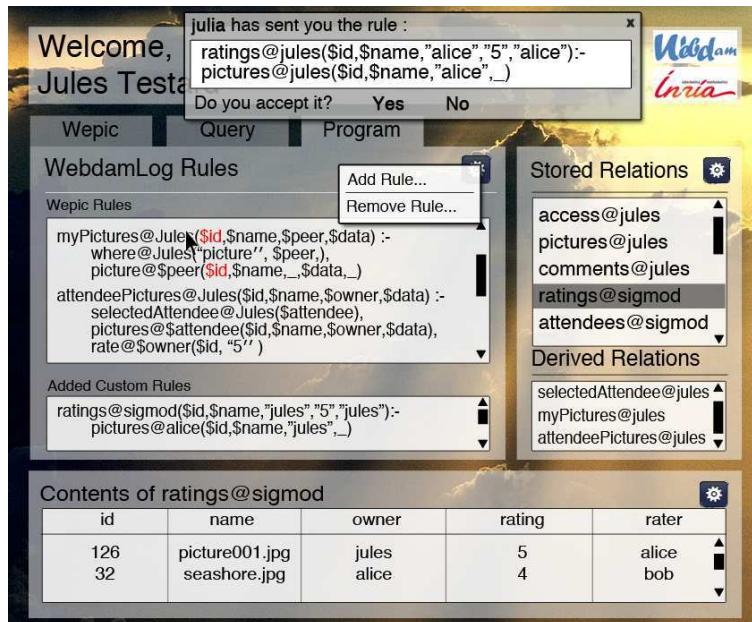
julia has sent you the rule :
ratings@jules($id,$name,"alice","5","alice"):-
pictures@jules($id,$name,"alice",_)
Do you accept it? Yes No

Welcome,
Jules Testa

Webdam
Inria

Wepic Query Program

WebdamLog Rules

Add Rule...
Remove Rule...

Wepic Rules
myPictures@Jules($id,$name,$peer,$data) :-
where@Jules("picture'', $peer,),
picture@$peer($id,$name,_,$data,_)
attendeePictures@Jules($id,$name,$owner,$data) :-
selectedAttendee@Jules($attendee),
pictures@$attendee($id,$name,$owner,$data),
rate@$owner($id, "5'' )

Added Custom Rules
ratings@sigmod($id,$name,"jules","5","jules"):-
pictures@alice($id,$name,"jules",_)

Stored Relations
access@jules
pictures@jules
comments@jules
ratings@sigmod
attendees@sigmod

Derived Relations
selectedAttendee@jules
myPictures@jules
attendeePictures@jules

Contents of ratings@sigmod

| id | name | owner | rating | rater |
|---|---|---|---|---|
| 126 | picture001.jpg | jules | 5 | alice |
| 32 | seashore.jpg | alice | 4 | bob |